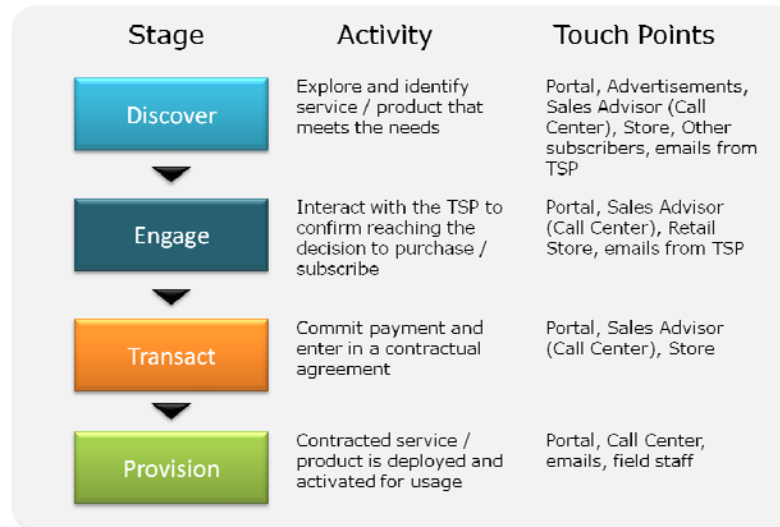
| Stage | Activity | Touch Points |
|---|---|---|
| Discover | Explore and identify service / product that meets the needs | Portal, Advertisements, Sales Advisor (Call Center), Store, Other subscribers, emails from TSP |
| Engage | Interact with the TSP to confirm reaching the decision to purchase / subscribe | Portal, Sales Advisor (Call Center), Retail Store, emails from TSP |
| Transact | Commit payment and enter in a contractual agreement | Portal, Sales Advisor (Call Center), Store |
| Provision | Contracted service / product is deployed and activated for usage | Portal, Call Center, emails, field staff |